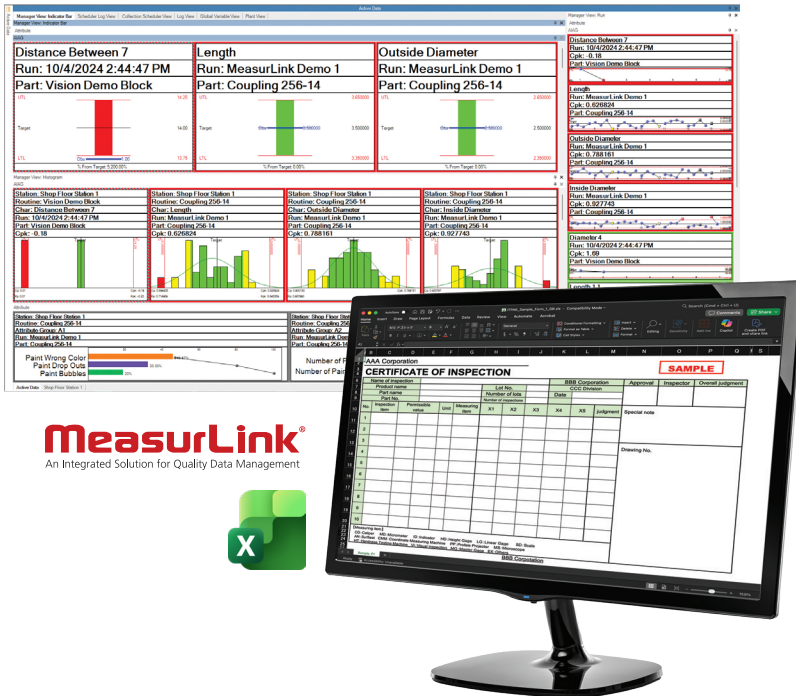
Active Data

Manager View: Indicator Bar | Scheduler Log View | Collection Scheduler View | Log View | Global Variable View | Pivot View

Manager View: Indicator Bar

Distance Between 7
Run: 10/4/2024 2:44:47 PM
Part: Vision Demo Block

UTL
Target
LTL
% From Target: 5,200.00%

Length
Run: MeasurLink Demo 1
Part: Coupling 256-14

UTL
Target
LTL
% From Target: 0.00%

Outside Diameter
Run: MeasurLink Demo 1
Part: Coupling 256-14

UTL
Target
LTL
% From Target: 0.00%

Manager View: Histogram

Station: Shop Floor Station 1
Routine: Vision Demo Block
Char: Distance Between 7
Run: 10/4/2024 2:44:47 PM
Part: Vision Demo Block
Cpk: -0.18

Station: Shop Floor Station 1
Routine: Coupling 256-14
Char: Length
Run: MeasurLink Demo 1
Part: Coupling 256-14
Cpk: 0.626824

Station: Shop Floor Station 1
Routine: Coupling 256-14
Char: Outside Diameter
Run: MeasurLink Demo 1
Part: Coupling 256-14
Cpk: 0.788161

Station: Shop Floor Station 1
Routine: Coupling 256-14
Char: Inside Diameter
Run: MeasurLink Demo 1
Part: Coupling 256-14
Cpk: 0.927743

Attribute

Station: Shop Floor Station 1
Routine: Coupling 256-14
Attribute Group: A1
Run: MeasurLink Demo 1
Part: Coupling 256-14

Paint Wrong Color
Paint Drop Outs
Paint Bubbles

Station: Shop Floor Station 1
Routine: Coupling 256-14
Attribute Group: A2
Run: MeasurLink Demo 1
Part: Coupling 256-14

Number of F
Number of Pain

Active Data | Shop Floor Station 1

Manager View: Run

Distance Between 7
Run: 10/4/2024 2:44:47 PM
Cpk: -0.18
Part: Vision Demo Block

Length
Run: MeasurLink Demo 1
Cpk: 0.626824
Part: Coupling 256-14

Outside Diameter
Run: MeasurLink Demo 1
Cpk: 0.788161
Part: Coupling 256-14

Inside Diameter
Run: MeasurLink Demo 1
Cpk: 0.927743
Part: Coupling 256-14

Diameter 4
Run: 10/4/2024 2:44:47 PM
Cpk: 1.69
Part: Vision Demo Block

MeasurLink®
An Integrated Solution for Quality Data Management

AAA Corporation
CERTIFICATE OF INSPECTION
SAMPLE

| Name of inspection | | | | BBB Corporation | Approval | Inspector | Overall judgment |
|---|---|---|---|---|---|---|---|
| Product name | | Lot No. | | CCC Division | | | |
| Part name | | Number of lots | | | | | |
| Part No. | | Number of inspections | | Date | | | |

| No. | Inspection item | Permissible value | Unit | Measuring item | X1 | X2 | X3 | X4 | X5 | Judgment |
|---|---|---|---|---|---|---|---|---|---|---|
| 1 | | | | | | | | | | |
| 2 | | | | | | | | | | |
| 3 | | | | | | | | | | |
| 4 | | | | | | | | | | |
| 5 | | | | | | | | | | |
| 6 | | | | | | | | | | |
| 7 | | | | | | | | | | |
| 8 | | | | | | | | | | |
| 9 | | | | | | | | | | |
| 10 | | | | | | | | | | |

Special note

Drawing No.

[Measuring tool]
BBB Corporation